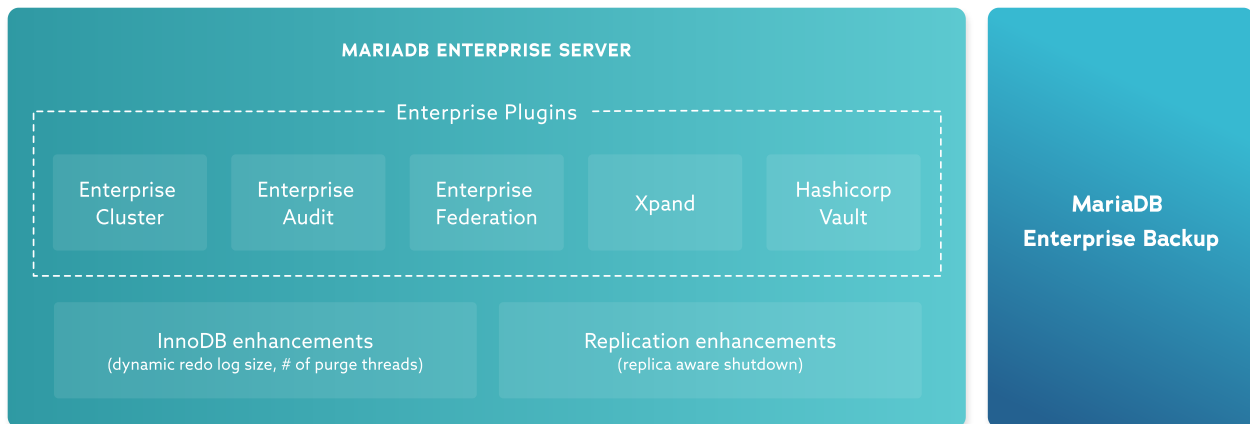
MARIADB ENTERPRISE SERVER

Enterprise Plugins

Enterprise Cluster

Enterprise Audit

Enterprise Federation

Xpand

Hashicorp Vault

InnoDB enhancements
(dynamic redo log size, # of purge threads)

Replication enhancements
(replica aware shutdown)

MariaDB Enterprise Backup